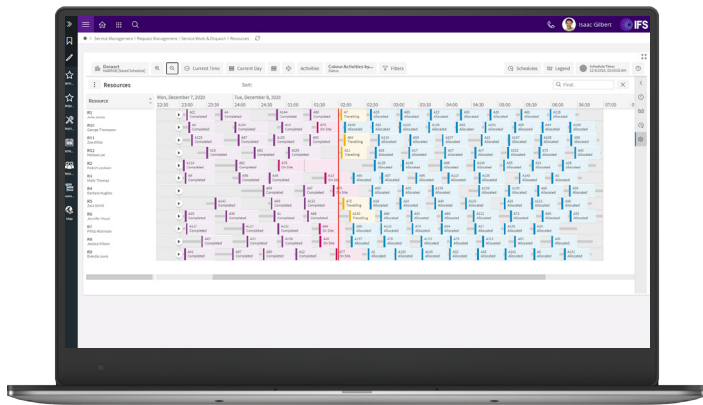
Isaac Gilbert IFS

Service Management > Request Management > Service Work & Dispatch > Resources

Dataset

Current Time Current Day Activities Colour Activities by... Status Filters Schedules Legend

Resources

Sort:

Find

Resource

Mon, December 7, 2020 Tue, December 8, 2020

22:30 23:00 23:30 00:00 00:30 01:00 01:30 02:00 02:30 03:00 03:30 04:00 04:30 05:00 05:30 06:00 06:30

R1
R12
R11
R12
R2
R3
R4
R5
R6
R7
R8
R9

Completed Completed Completed Completed On Site Travelling Allocated Allocated Allocated Allocated Allocated Allocated Allocated

Completed Completed Completed Completed On Site Travelling Allocated Allocated Allocated Allocated Allocated Allocated

Completed Completed Completed Completed On Site Allocated Allocated Allocated Allocated Allocated Allocated Allocated

Completed Completed Completed Travelling Allocated Allocated Allocated Allocated Allocated Allocated

Completed Completed On Site Allocated Allocated Allocated Allocated Allocated Allocated

Completed Completed Completed Allocated Allocated Allocated Allocated Allocated Allocated

Completed Completed Completed Completed Allocated Allocated Allocated Allocated Allocated

Completed Completed Completed Completed Travelling Allocated Allocated Allocated Allocated Allocated Allocated

Completed Completed Completed Completed On Site Allocated Allocated Allocated Allocated Allocated Allocated

Completed Completed Completed Completed Allocated Allocated Allocated Allocated Allocated Allocated

Completed Completed Completed Completed On Site Allocated Allocated Allocated Allocated Allocated